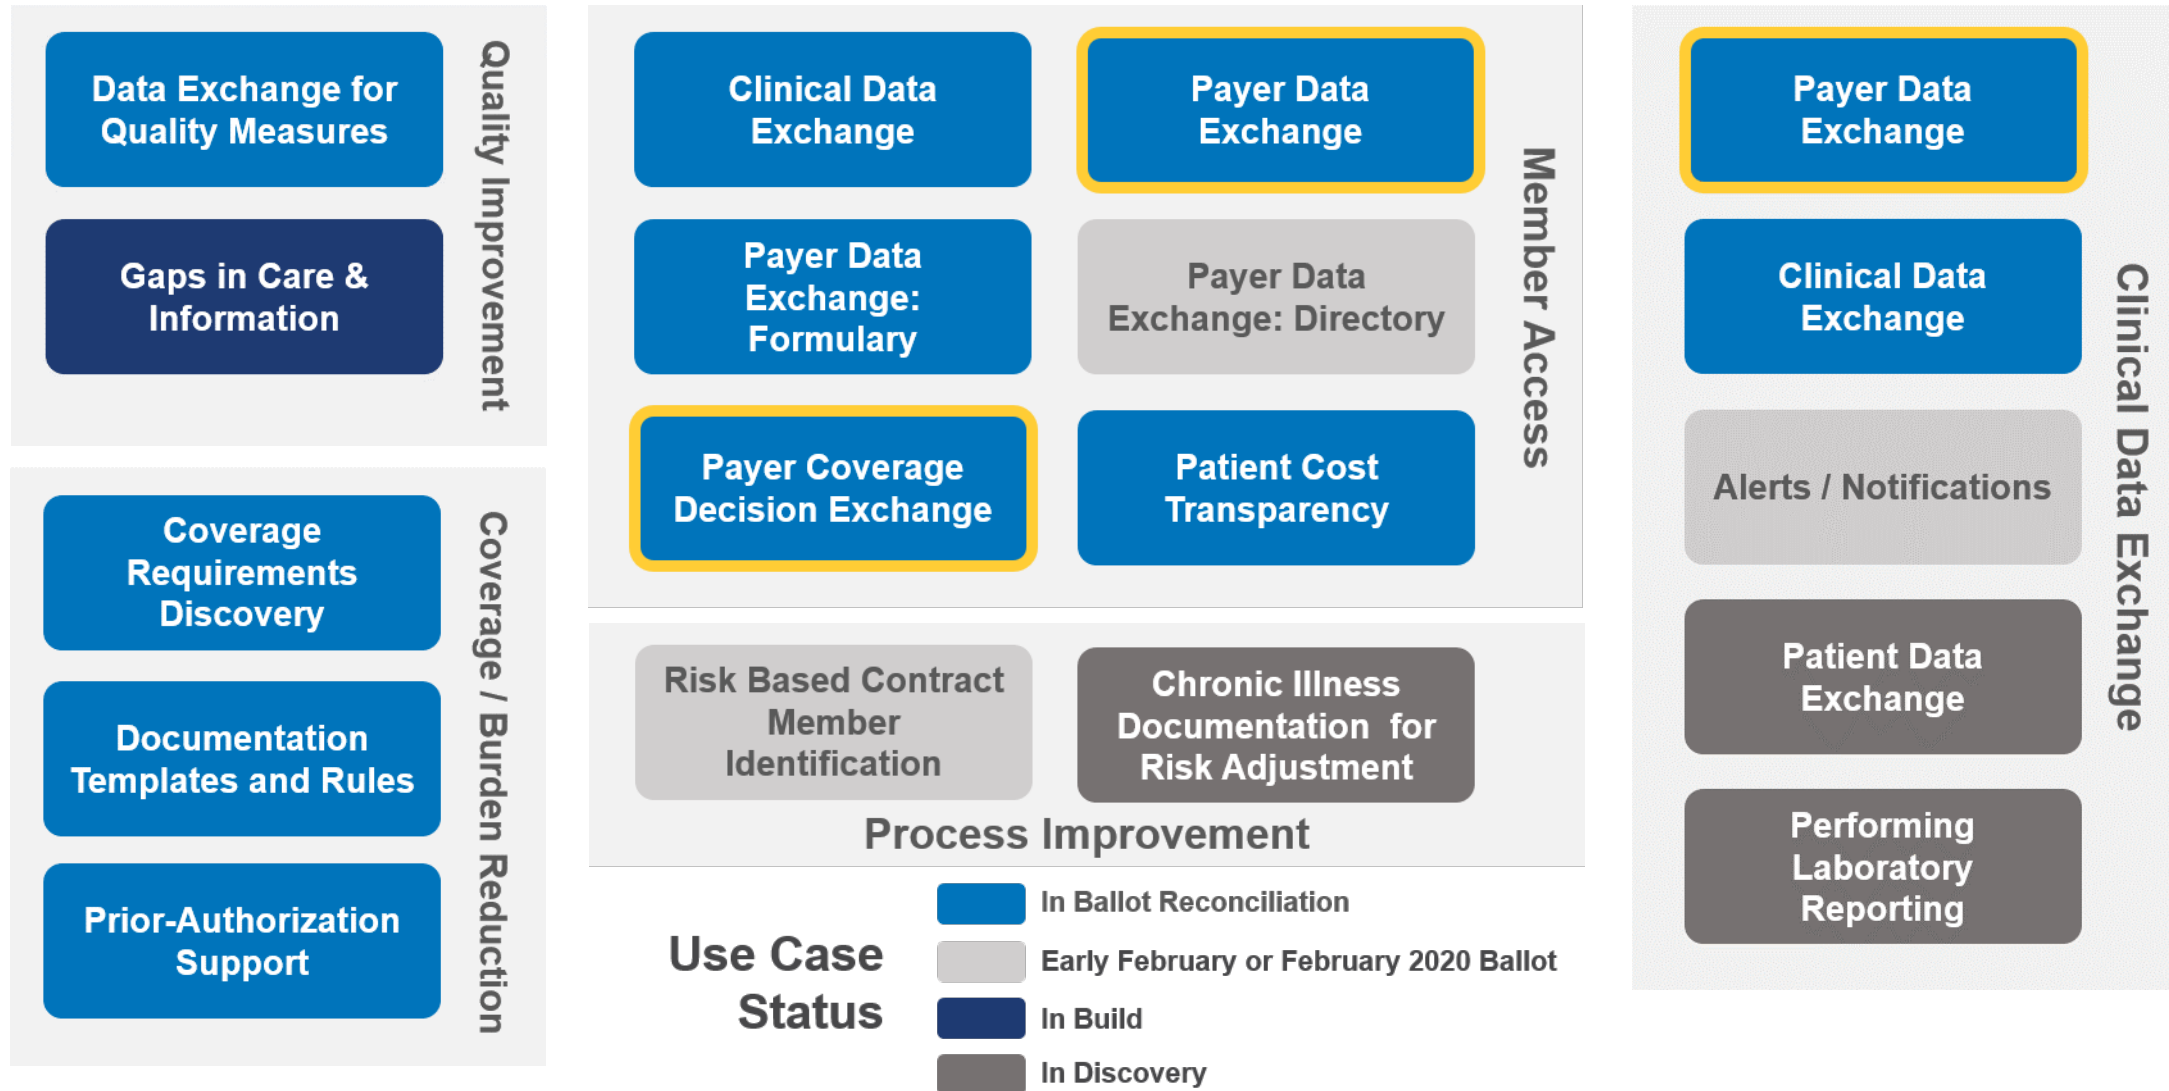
Data Exchange for Quality Measures

Gaps in Care & Information

Quality Improvement

Coverage Requirements Discovery

Documentation Templates and Rules

Prior-Authorization Support

Coverage / Burden Reduction

Clinical Data Exchange

Payer Data Exchange

Payer Data Exchange: Formulary

Payer Data Exchange: Directory

Payer Coverage Decision Exchange

Patient Cost Transparency

Member Access

Risk Based Contract Member Identification

Chronic Illness Documentation for Risk Adjustment

Process Improvement

Use Case Status

In Ballot Reconciliation

Early February or February 2020 Ballot

In Build

In Discovery

Payer Data Exchange

Clinical Data Exchange

Alerts / Notifications

Patient Data Exchange

Performing Laboratory Reporting

Clinical Data Exchange